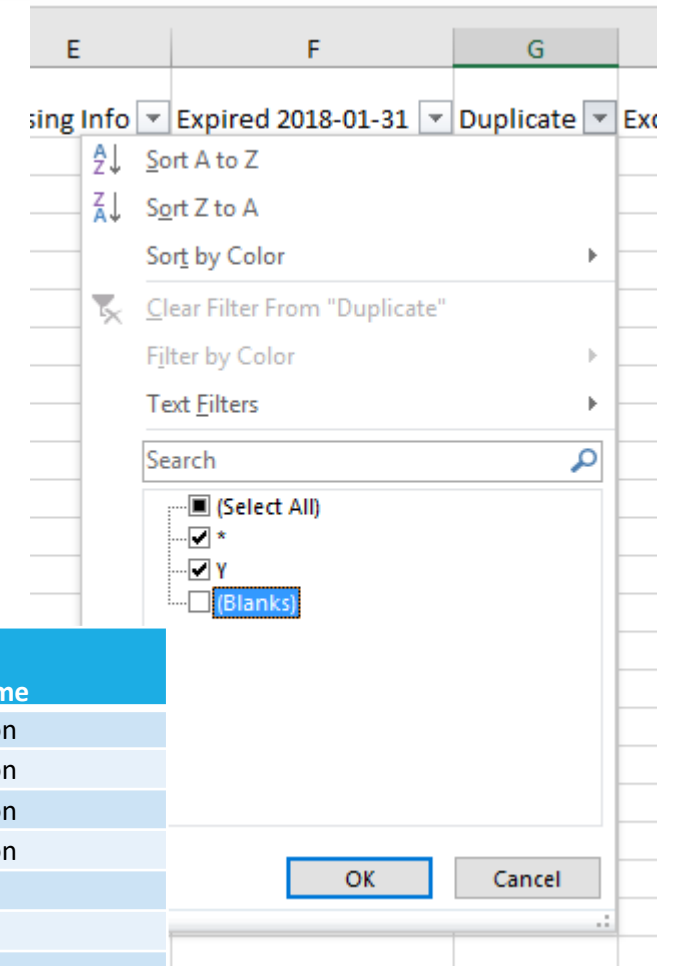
E
F
G
sing Info
Expired 2018-01-31
Duplicate
Exc

Sort A to Z
Sort Z to A
Sort by Color
Clear Filter From "Duplicate"
Filter by Color
Text Filters
Search
(Select All)
*
Y
(Blanks)
OK
Cancel

me
n
n
n
n